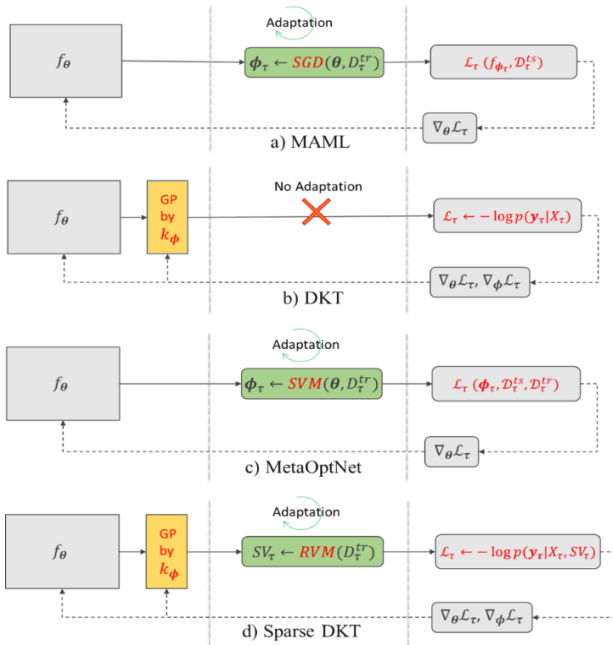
Adaptation

$f_{\theta}$

$\phi_{\tau} \leftarrow SGD(\theta, D_{\tau}^{tr})$

$\mathcal{L}_{\tau}(f_{\phi_{\tau}}, \mathcal{D}_{\tau}^{ts})$

$\nabla_{\theta}\mathcal{L}_{\tau}$

a) MAML

$f_{\theta}$

GP by $k_{\phi}$

No Adaptation

$\mathcal{L}_{\tau} \leftarrow -\log p(\mathbf{y}_{\tau}|X_{\tau})$

$\nabla_{\theta}\mathcal{L}_{\tau}, \nabla_{\phi}\mathcal{L}_{\tau}$

b) DKT

Adaptation

$f_{\theta}$

$\phi_{\tau} \leftarrow SVM(\theta, D_{\tau}^{tr})$

$\mathcal{L}_{\tau}(\phi_{\tau}, \mathcal{D}_{\tau}^{ts}, \mathcal{D}_{\tau}^{tr})$

$\nabla_{\theta}\mathcal{L}_{\tau}$

c) MetaOptNet

Adaptation

$f_{\theta}$

GP by $k_{\phi}$

$SV_{\tau} \leftarrow RVM(D_{\tau}^{tr})$

$\mathcal{L}_{\tau} \leftarrow -\log p(\mathbf{y}_{\tau}|X_{\tau}, SV_{\tau})$

$\nabla_{\theta}\mathcal{L}_{\tau}, \nabla_{\phi}\mathcal{L}_{\tau}$

d) Sparse DKT